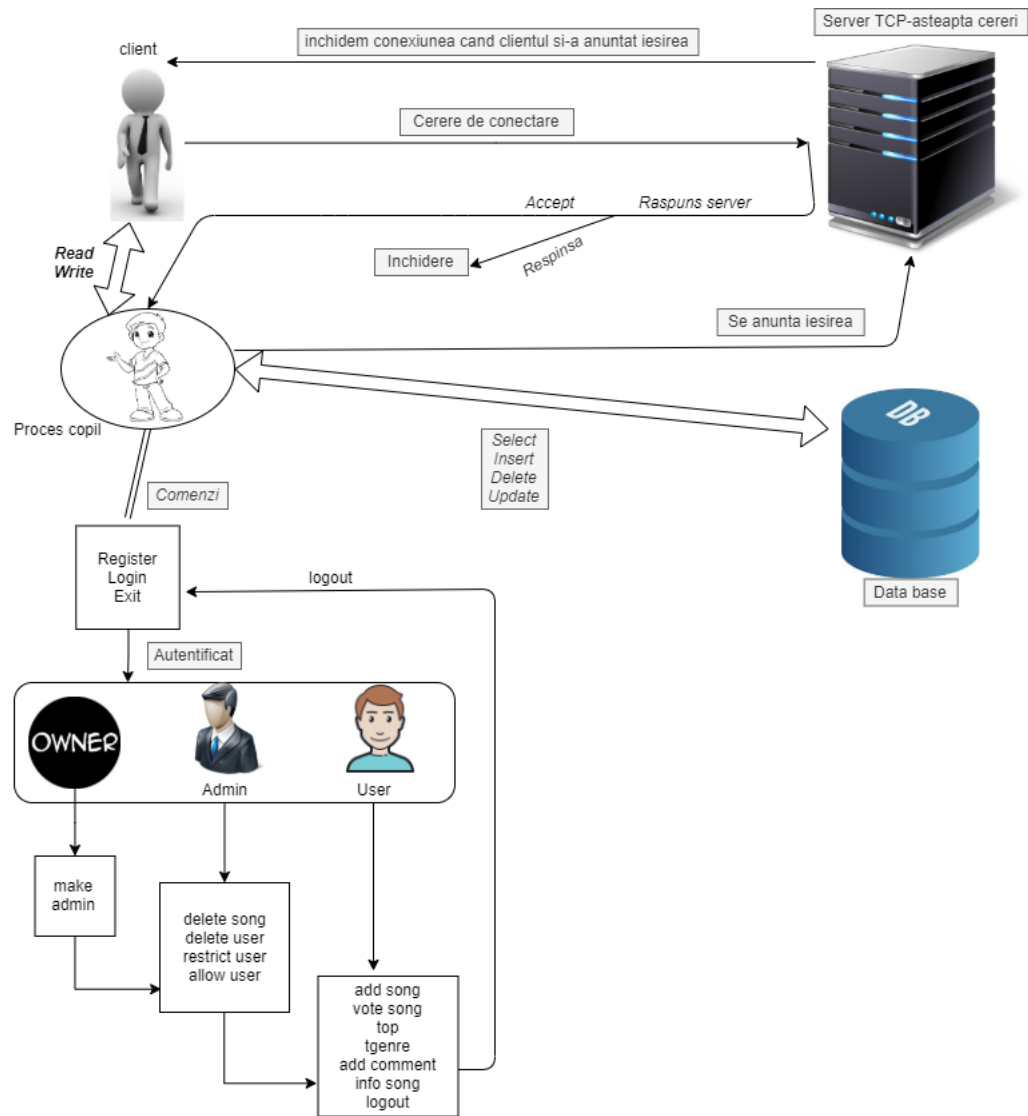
Server TCP-asteapta cereri

inchidem conexiunea cand clientul si-a anuntat iesirea

client

Cerere de conectare

Accept

Raspuns server

Respinsa

Inchidere

Read
Write

Se anunta iesirea

Proces copil

Select
Insert
Delete
Update

DB

Data base

Comenzi

Register
Login
Exit

logout

Autentificat

OWNER

Admin

User

make
admin

delete song
delete user
restrict user
allow user

add song
vote song
top
tgenre
add comment
info song
logout